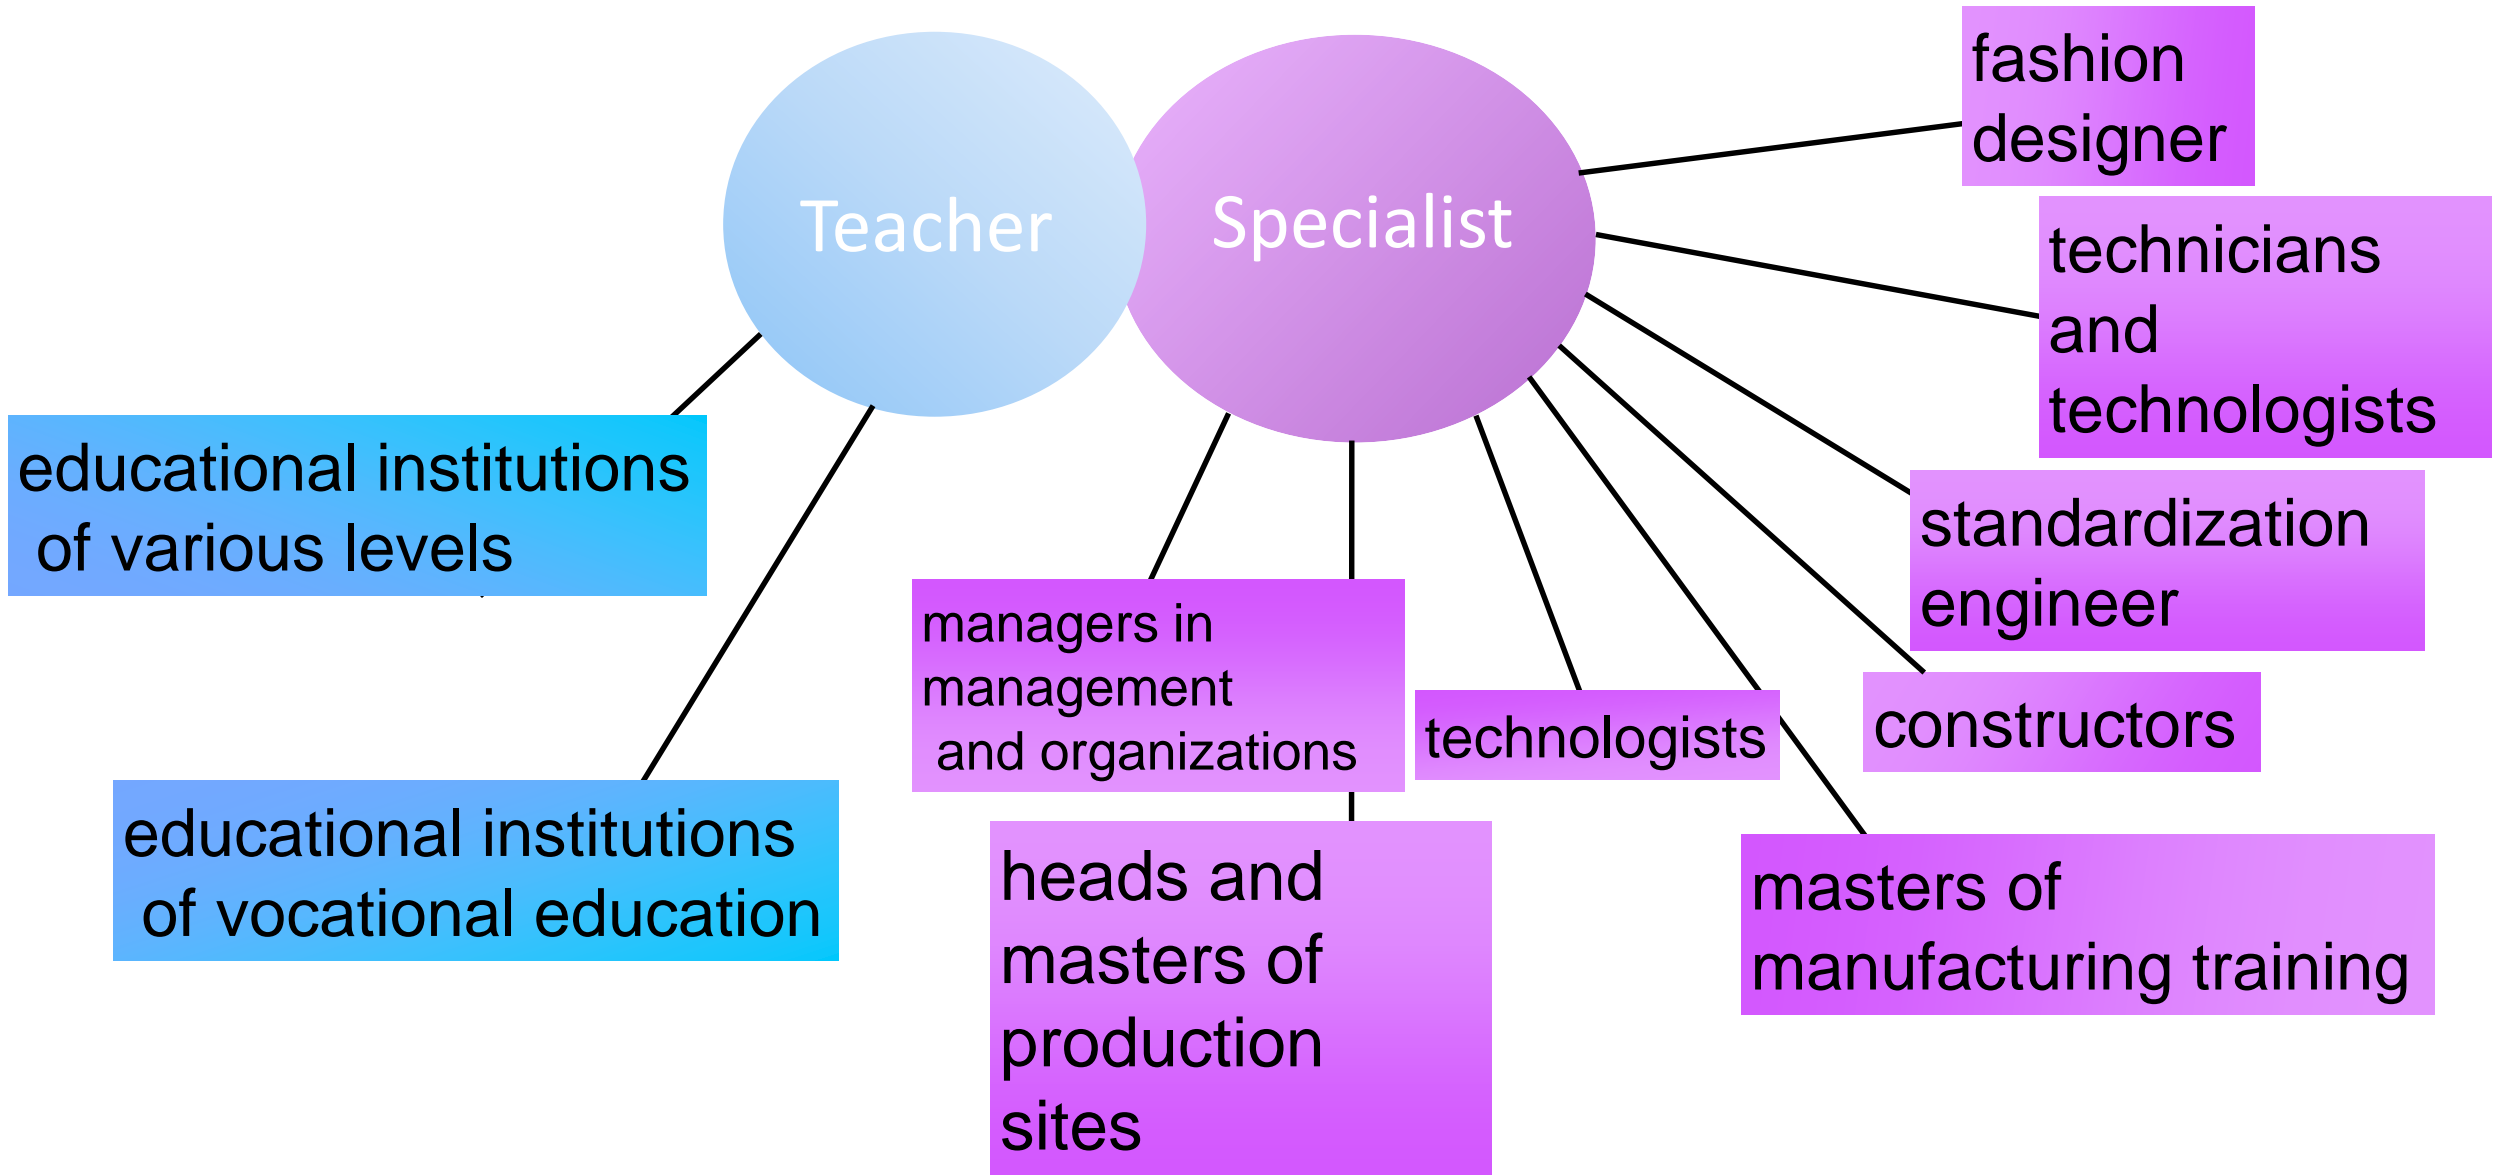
Teacher

Specialist

fashion designer

technicians and technologists

standardization engineer

constructors

educational institutions of various levels

educational institutions of vocational education

managers in management and organizations

technologists

heads and masters of production sites

masters of manufacturing training